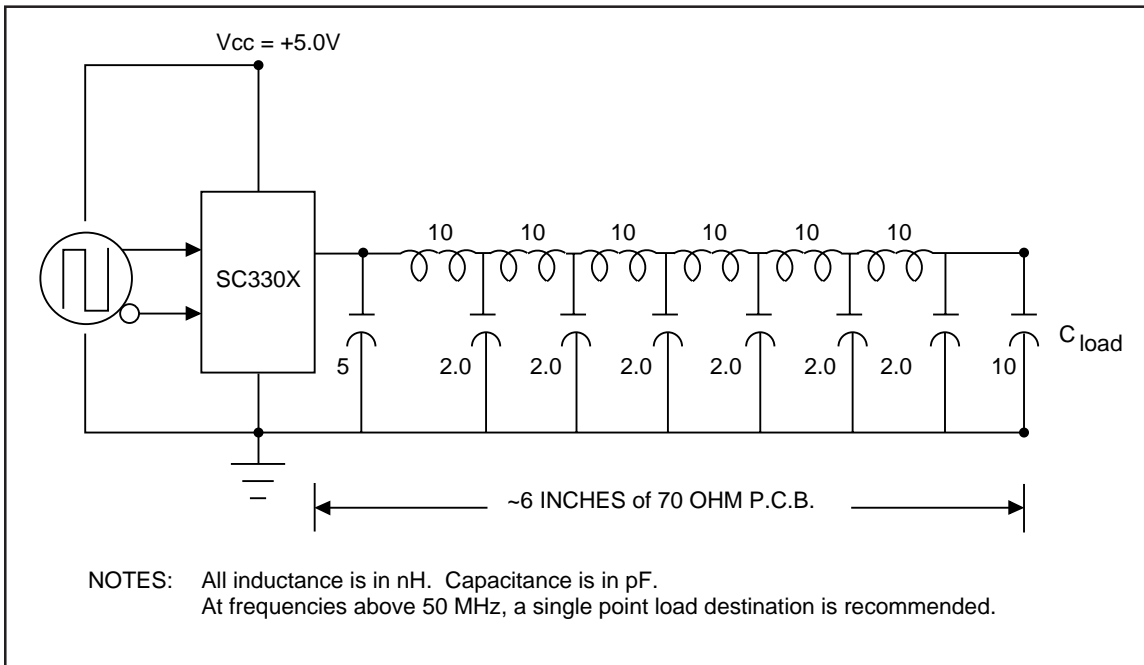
Vcc = +5.0V

SC330X

10 10 10 10 10 10

5 2.0 2.0 2.0 2.0 2.0 2.0 10

$C_{load}$

~6 INCHES of 70 OHM P.C.B.

NOTES: All inductance is in nH. Capacitance is in pF.
At frequencies above 50 MHz, a single point load destination is recommended.